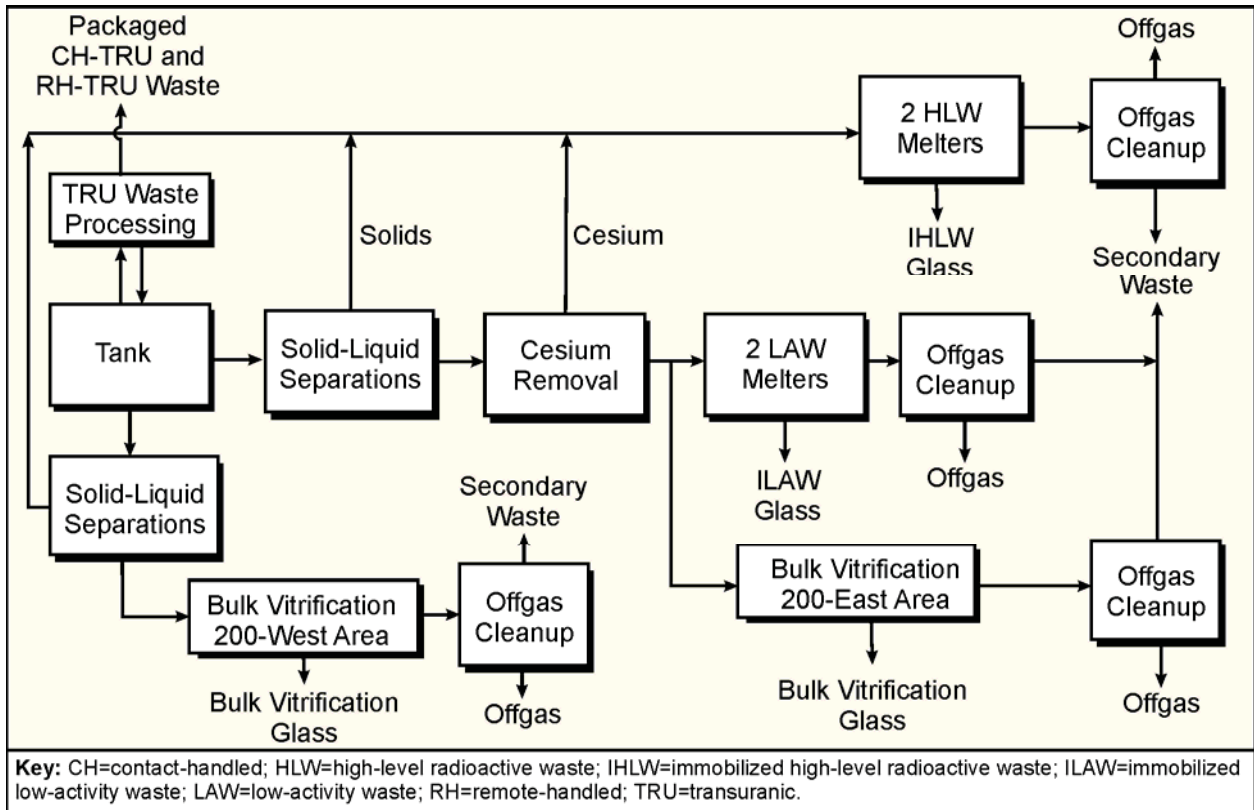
Packaged CH-TRU and RH-TRU Waste

Offgas

2 HLW Melters

Offgas Cleanup

TRU Waste Processing

Solids

Cesium

IHLW Glass

Secondary Waste

Tank

Solid-Liquid Separations

Cesium Removal

2 LAW Melters

Offgas Cleanup

ILAW Glass

Offgas

Solid-Liquid Separations

Secondary Waste

Bulk Vitrification 200-West Area

Offgas Cleanup

Bulk Vitrification 200-East Area

Offgas Cleanup

Bulk Vitrification Glass

Offgas

Bulk Vitrification Glass

Offgas

**Key:** CH=contact-handled; HLW=high-level radioactive waste; IHLW=immobilized high-level radioactive waste; ILAW=immobilized low-activity waste; LAW=low-activity waste; RH=remote-handled; TRU=transuranic.